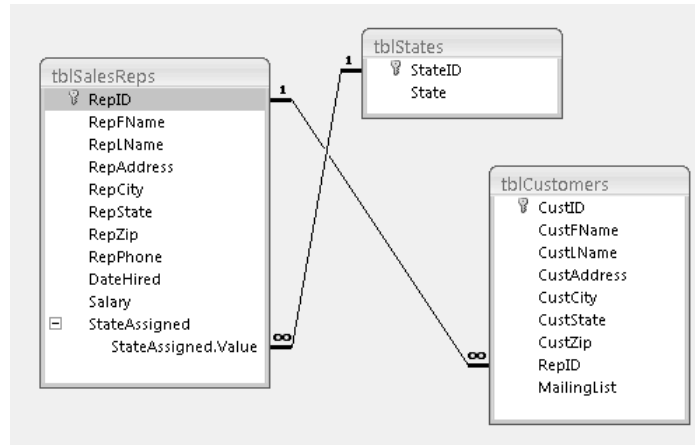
tblSalesReps
RepID
RepFName
RepLName
RepAddress
RepCity
RepState
RepZip
RepPhone
DateHired
Salary
StateAssigned
StateAssigned.Value

tblStates
StateID
State

tblCustomers
CustID
CustFName
CustLName
CustAddress
CustCity
CustState
CustZip
RepID
MailingList

1
1
∞
∞